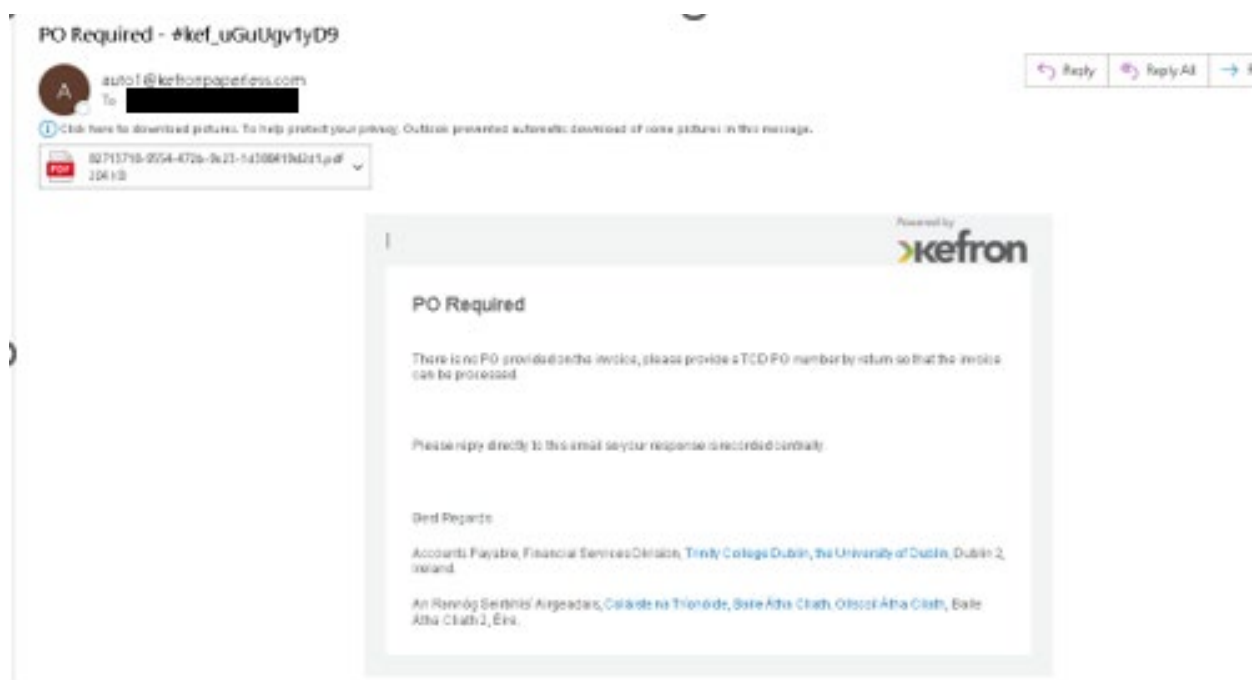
PO Required - #kef_uGuUgv1yD9

A

auto1@kefronpaperless.com

To

Reply | Reply All | → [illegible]

Click here to download pictures. To help protect your privacy, Outlook prevented automatic download of some pictures in this message.

PDF 82715710-0554-472b-9c21-1d308819d2d1.pdf 304 KB

Powered by

kefron

PO Required

There is no PO provided on the invoice, please provide a TCD PO number by return so that the invoice can be processed.

Please reply directly to this email so your response is recorded centrally.

Best Regards

Accounts Payable, Financial Services Division, Trinity College Dublin, the University of Dublin, Dublin 2, Ireland.

An Rannóg Seirbhísí Airgeadais, Coláiste na Tríonóide, Baile Átha Cliath, Ollscoil Átha Cliath, Baile Átha Cliath 2, Éire.